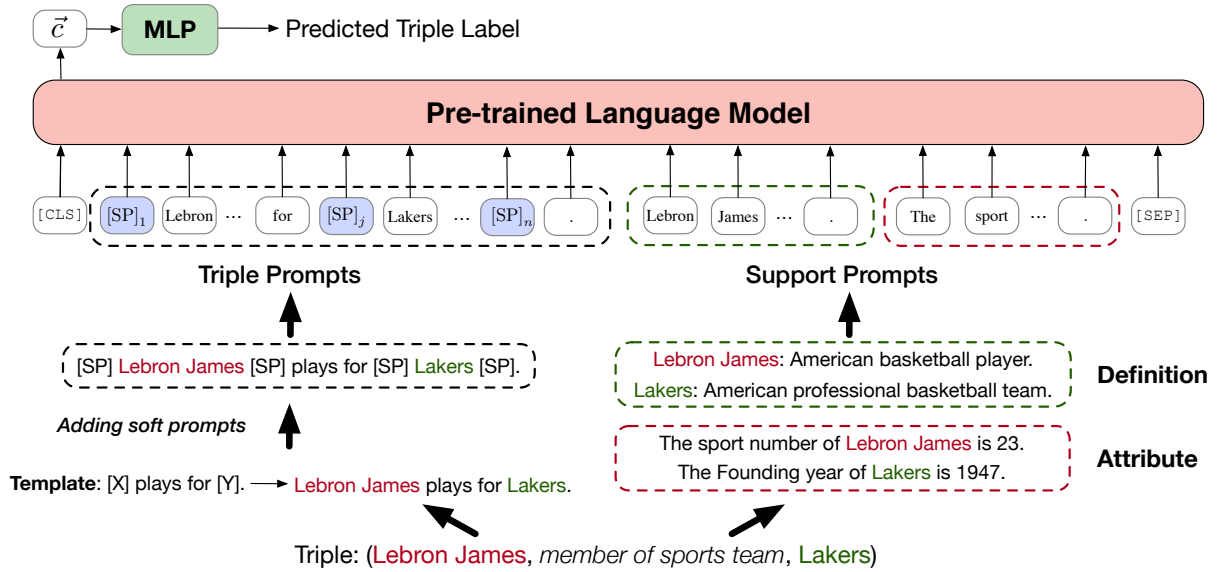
$\vec{c}$ MLP Predicted Triple Label

Pre-trained Language Model

[CLS] $[SP]_1$ Lebron ··· for $[SP]_j$ Lakers ··· $[SP]_n$ . Lebron James ··· . The sport ··· . [SEP]

Triple Prompts

Support Prompts

[SP] Lebron James [SP] plays for [SP] Lakers [SP].

Lebron James: American basketball player.
Lakers: American professional basketball team.

Definition

Adding soft prompts

The sport number of Lebron James is 23.
The Founding year of Lakers is 1947.

Attribute

Template: [X] plays for [Y]. Lebron James plays for Lakers.

Triple: (Lebron James, member of sports team, Lakers)